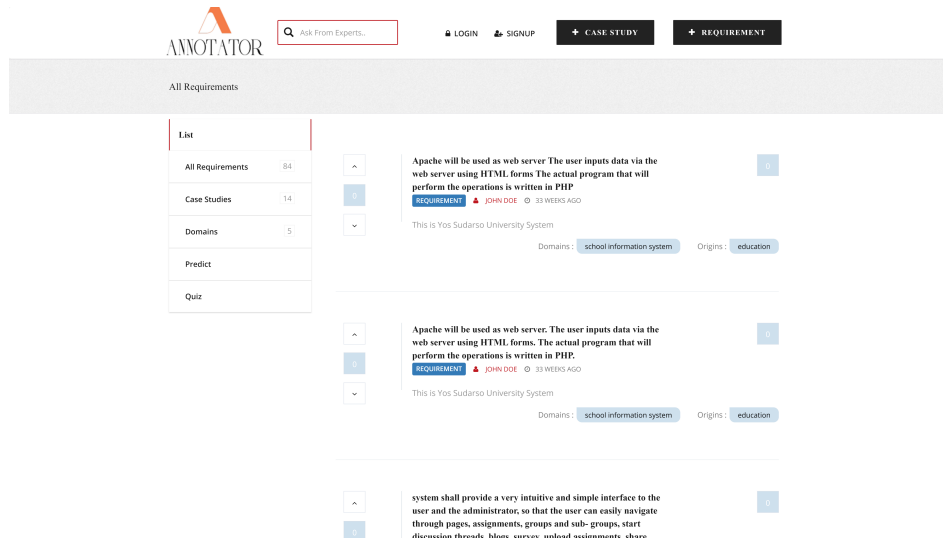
ANNOTATOR

Ask From Experts..

LOGIN SIGNUP + CASE STUDY + REQUIREMENT

All Requirements

List

All Requirements 84

Case Studies 14

Domains 5

Predict

Quiz

0

Apache will be used as web server The user inputs data via the web server using HTML forms The actual program that will perform the operations is written in PHP

REQUIREMENT JOHN DOE 33 WEEKS AGO

This is Yos Sudarso University System

Domains : school information system Origins : education

0

0

Apache will be used as web server. The user inputs data via the web server using HTML forms. The actual program that will perform the operations is written in PHP.

REQUIREMENT JOHN DOE 33 WEEKS AGO

This is Yos Sudarso University System

Domains : school information system Origins : education

0

0

system shall provide a very intuitive and simple interface to the user and the administrator, so that the user can easily navigate through pages, assignments, groups and sub- groups, start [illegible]

0